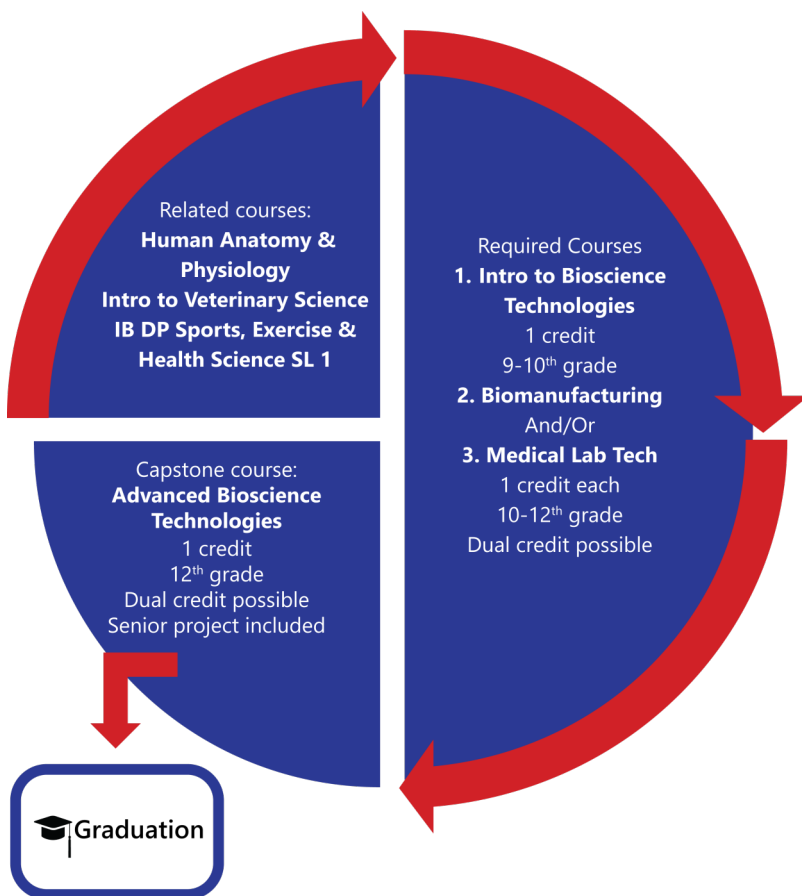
Related courses:
**Human Anatomy & Physiology**
**Intro to Veterinary Science**
**IB DP Sports, Exercise & Health Science SL 1**

Required Courses
**1. Intro to Bioscience Technologies**
1 credit
9-10$^{th}$ grade
**2. Biomanufacturing**
And/Or
**3. Medical Lab Tech**
1 credit each
10-12$^{th}$ grade
Dual credit possible

Capstone course:
**Advanced Bioscience Technologies**
1 credit
12$^{th}$ grade
Dual credit possible
Senior project included

Graduation